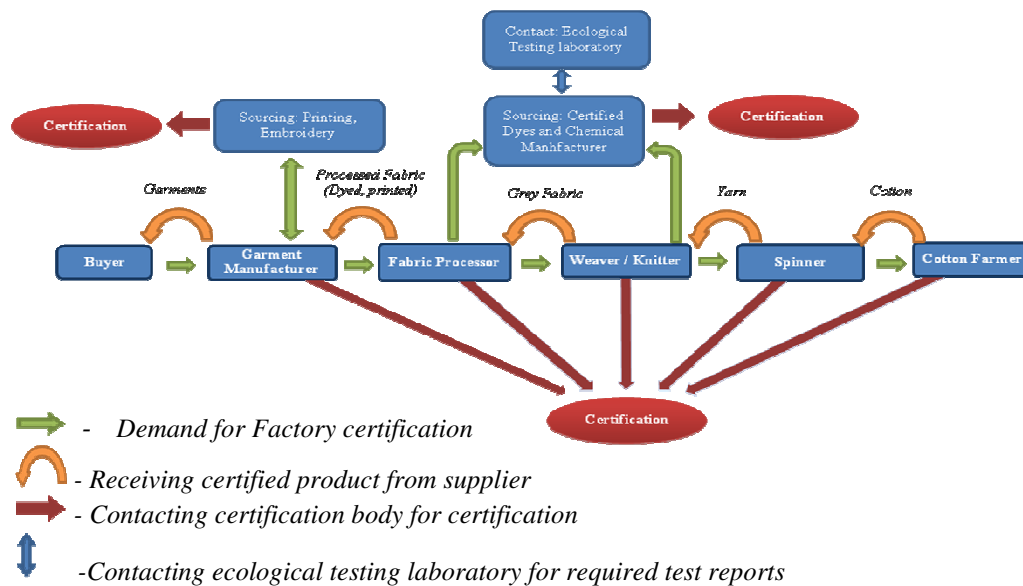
Contact: Ecological Testing laboratory

Certification

Sourcing: Printing, Embroidery

Sourcing: Certified Dyes and Chemical Manufacturer

Certification

Garments

Processed Fabric (Dyed, printed)

Grey Fabric

Yarn

Cotton

Buyer

Garment Manufacturer

Fabric Processor

Weaver / Knitter

Spinner

Cotton Farmer

Certification

- Demand for Factory certification

- Receiving certified product from supplier

- Contacting certification body for certification

-Contacting ecological testing laboratory for required test reports